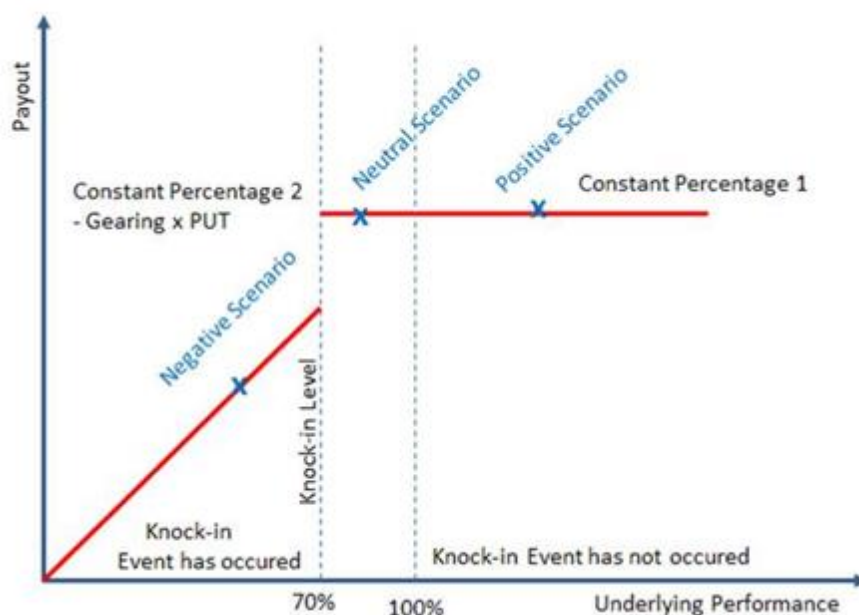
Payout

Neutral Scenario

Positive Scenario

Constant Percentage 2 - Gearing x PUT

Constant Percentage 1

Negative Scenario

Knock-in Level

Knock-in Event has occured

Knock-in Event has not occured

70%

100%

Underlying Performance